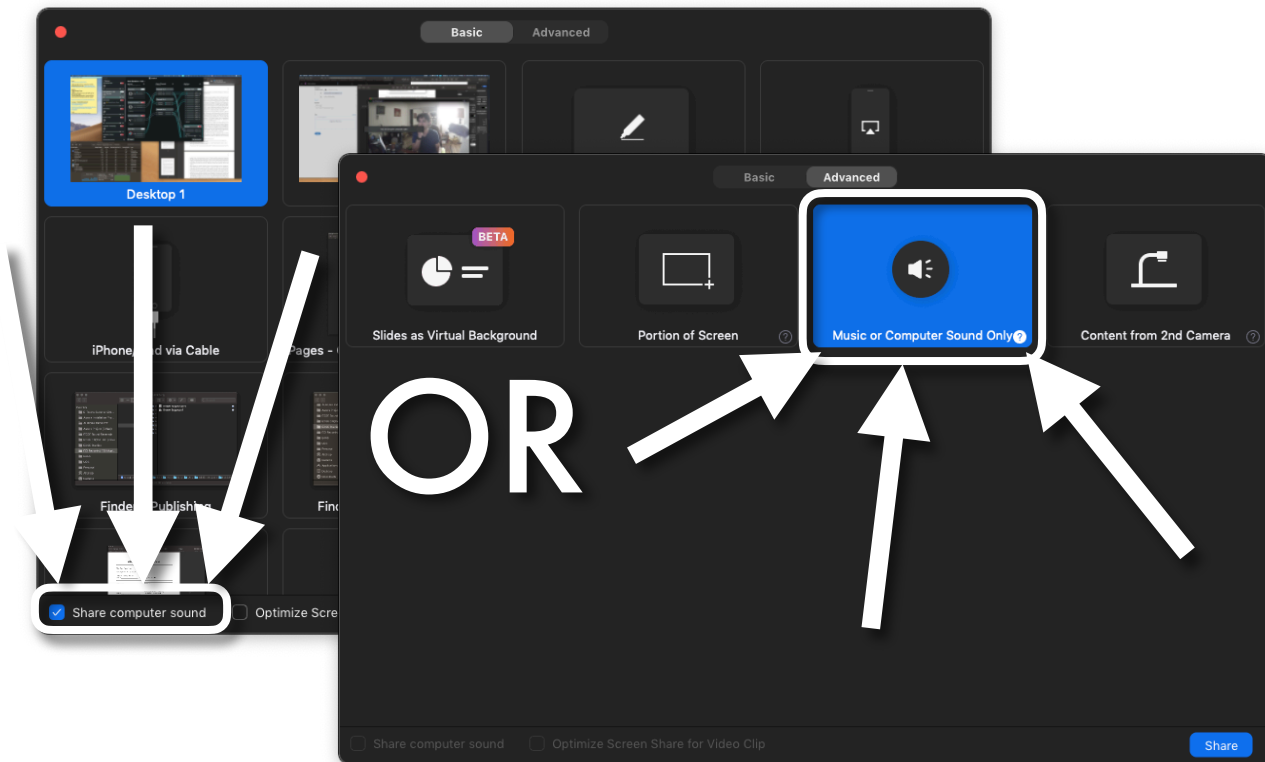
Basic
Advanced

Desktop 1

iPhone/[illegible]ad via Cable

Pages - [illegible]

Finde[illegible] Publishing

Find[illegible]

Share computer sound

Optimize Scre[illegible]

Basic
Advanced

BETA

Slides as Virtual Background

Portion of Screen

Music or Computer Sound Only

Content from 2nd Camera

OR

Share computer sound

Optimize Screen Share for Video Clip

Share